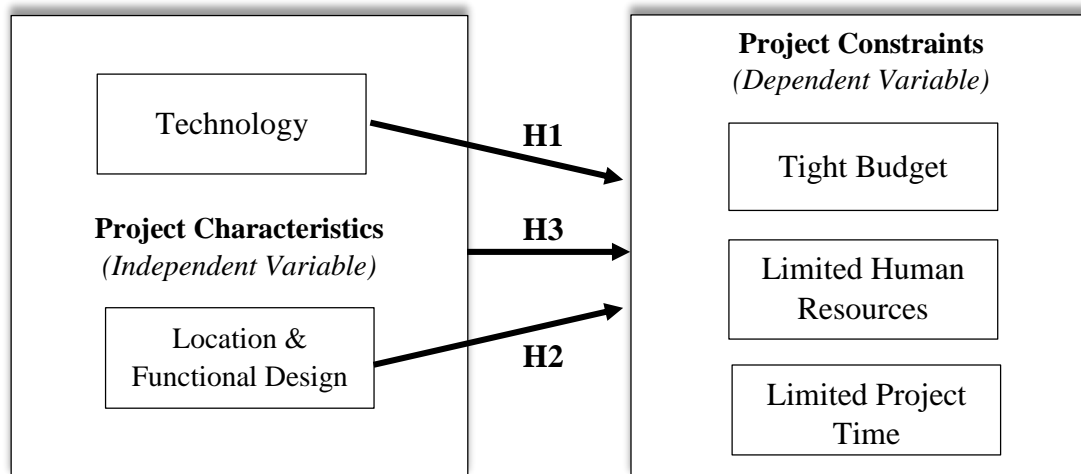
Technology

Project Characteristics
*(Independent Variable)*

Location & Functional Design

H1

H3

H2

Project Constraints
*(Dependent Variable)*

Tight Budget

Limited Human Resources

Limited Project Time